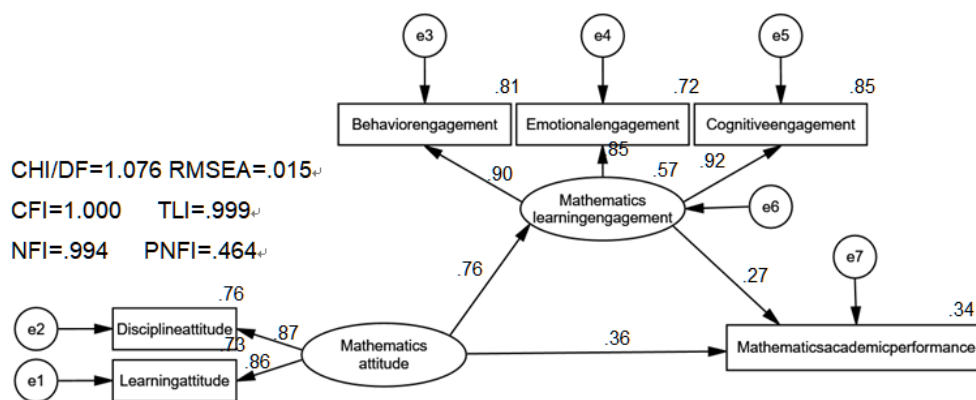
e3

e4

e5

.81

.72

.85

Behaviorengagement

Emotionalengagement

Cognitiveengagement

CHI/DF=1.076 RMSEA=.015

CFI=1.000 TLI=.999

NFI=.994 PNFI=.464

.90

.85

.57

.92

Mathematics learningengagement

e6

.76

.27

e7

.76

.34

e2

Disciplineattitude

.87

.73

.86

Mathematics attitude

.36

Mathematicsacademicperformance

e1

Learningattitude